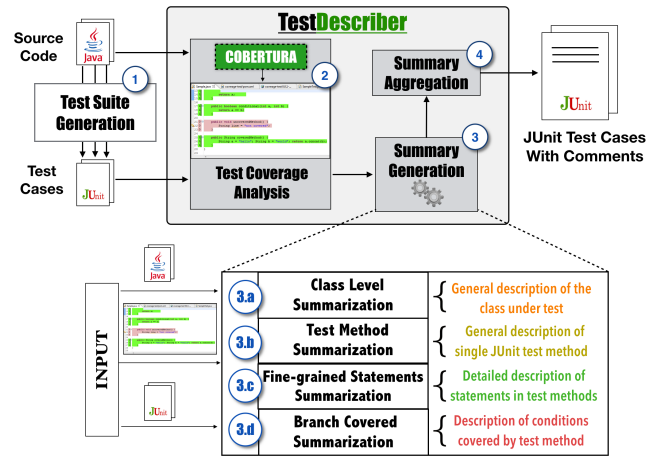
TestDescriber

Source Code

Java

1

Test Suite Generation

Test Cases

JUnit

COBERTURA

2

Test Coverage Analysis

Summary Aggregation

4

3

Summary Generation

JUnit

JUnit Test Cases With Comments

INPUT

Java

JUnit

3.a Class Level Summarization

General description of the class under test

3.b Test Method Summarization

General description of single JUnit test method

3.c Fine-grained Statements Summarization

Detailed description of statements in test methods

3.d Branch Covered Summarization

Description of conditions covered by test method